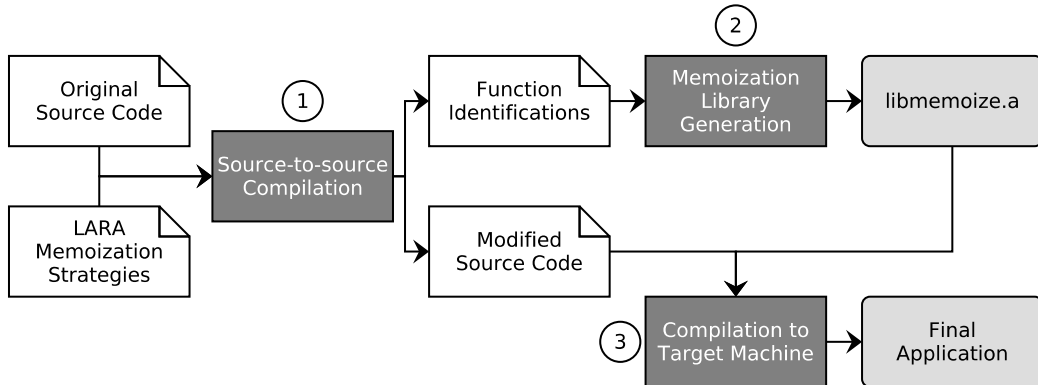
Original Source Code

LARA Memoization Strategies

1

Source-to-source Compilation

Function Identifications

2

Memoization Library Generation

libmemoize.a

Modified Source Code

3

Compilation to Target Machine

Final Application